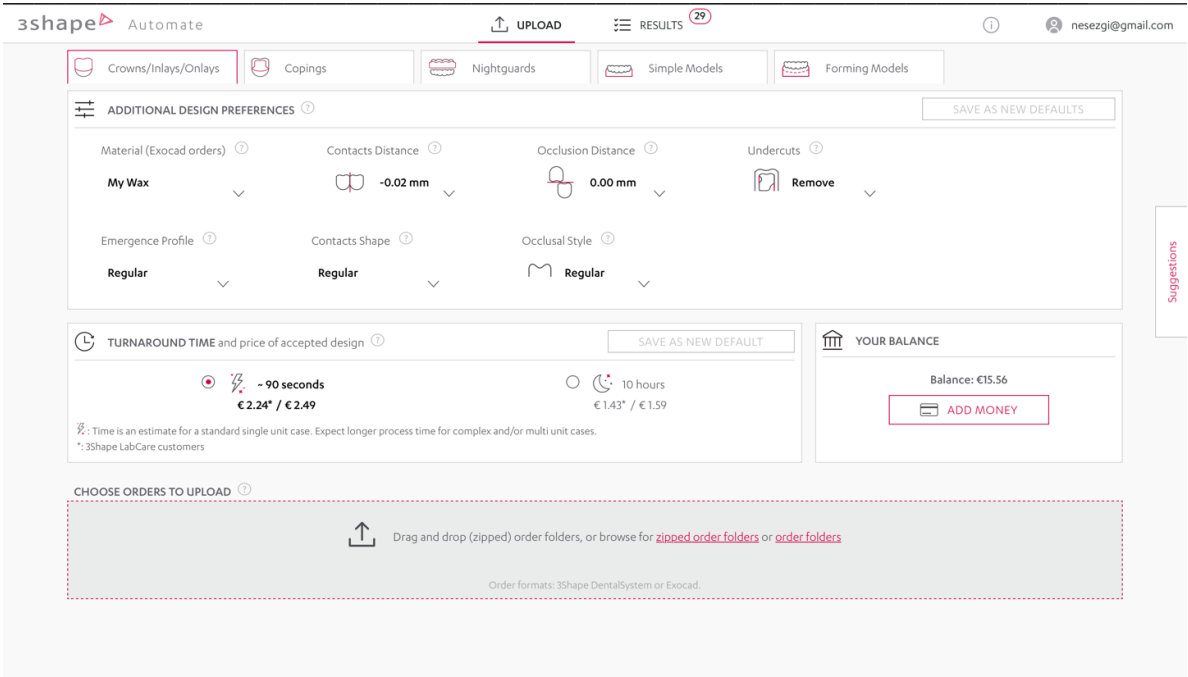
3shape Automate

UPLOAD RESULTS 29

nesezgi@gmail.com

Crowns/Inlays/Onlays Copings Nightguards Simple Models Forming Models

ADDITIONAL DESIGN PREFERENCES

SAVE AS NEW DEFAULTS

Material (Exocad orders)
My Wax

Contacts Distance
-0.02 mm

Occlusion Distance
0.00 mm

Undercuts
Remove

Emergence Profile
Regular

Contacts Shape
Regular

Occlusal Style
Regular

Suggestions

TURNAROUND TIME and price of accepted design

SAVE AS NEW DEFAULT

~ 90 seconds
€ 2.24* / € 2.49

10 hours
€ 1.43* / € 1.59

: Time is an estimate for a standard single unit case. Expect longer process time for complex and/or multi unit cases.
*: 3Shape LabCare customers

YOUR BALANCE

Balance: €15.56

ADD MONEY

CHOOSE ORDERS TO UPLOAD

Drag and drop (zipped) order folders, or browse for zipped order folders or order folders

Order formats: 3Shape DentalSystem or Exocad.